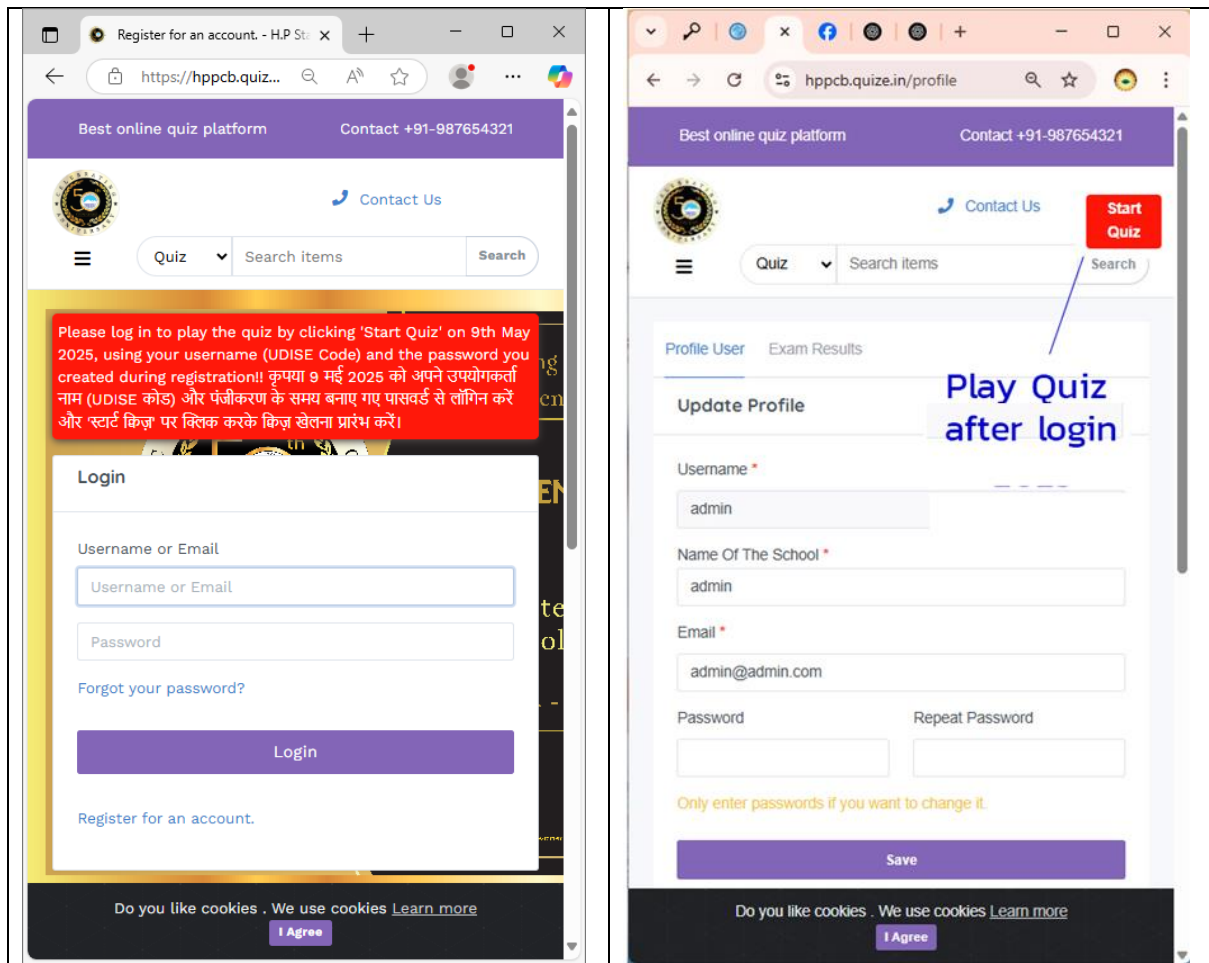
Register for an account. - H.P St

https://hppcb.quiz...

Best online quiz platform

Contact +91-987654321

Contact Us

Quiz

Search items

Search

Please log in to play the quiz by clicking 'Start Quiz' on 9th May 2025, using your username (UDISE Code) and the password you created during registration!! कृपया 9 मई 2025 को अपने उपयोगकर्ता नाम (UDISE कोड) और पंजीकरण के समय बनाए गए पासवर्ड से लॉगिन करें और 'स्टार्ट क्विज़' पर क्लिक करके क्विज़ खेलना प्रारंभ करें।

Login

Username or Email

Username or Email

Password

Forgot your password?

Login

Register for an account.

Do you like cookies . We use cookies Learn more

I Agree

hppcb.quize.in/profile

Best online quiz platform

Contact +91-987654321

Contact Us

Start Quiz

Quiz

Search items

Search

Profile User

Exam Results

Update Profile

Play Quiz after login

Username *

admin

Name Of The School *

admin

Email *

admin@admin.com

Password

Repeat Password

Only enter passwords if you want to change it.

Save

Do you like cookies . We use cookies Learn more

I Agree